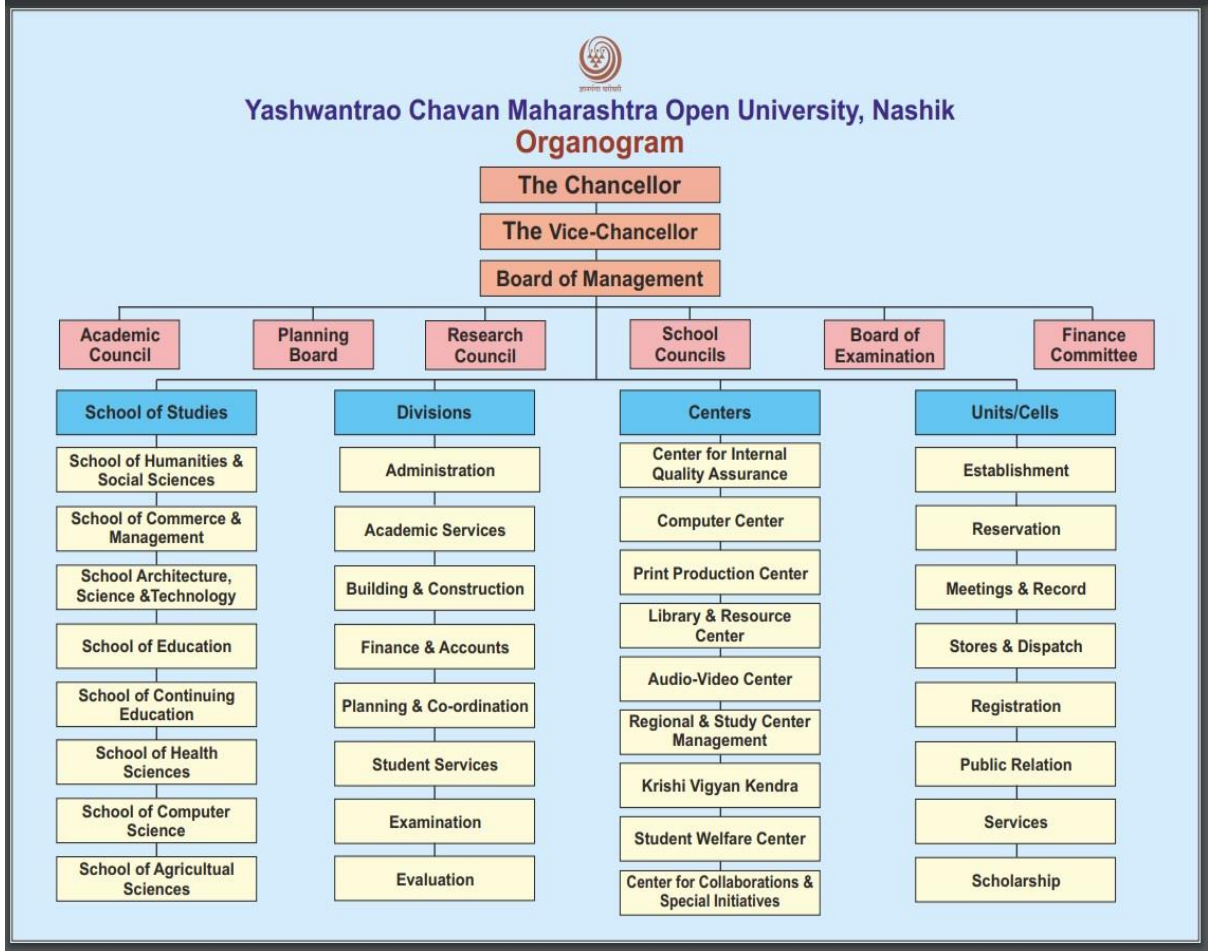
ज्ञानगंगा घरोघरी

Yashwantrao Chavan Maharashtra Open University, Nashik

Organogram

The Chancellor

The Vice-Chancellor

Board of Management

Academic Council

Planning Board

Research Council

School Councils

Board of Examination

Finance Committee

School of Studies

School of Humanities & Social Sciences

School of Commerce & Management

School Architecture, Science &Technology

School of Education

School of Continuing Education

School of Health Sciences

School of Computer Science

School of Agricultual Sciences

Divisions

Administration

Academic Services

Building & Construction

Finance & Accounts

Planning & Co-ordination

Student Services

Examination

Evaluation

Centers

Center for Internal Quality Assurance

Computer Center

Print Production Center

Library & Resource Center

Audio-Video Center

Regional & Study Center Management

Krishi Vigyan Kendra

Student Welfare Center

Center for Collaborations & Special Initiatives

Units/Cells

Establishment

Reservation

Meetings & Record

Stores & Dispatch

Registration

Public Relation

Services

Scholarship